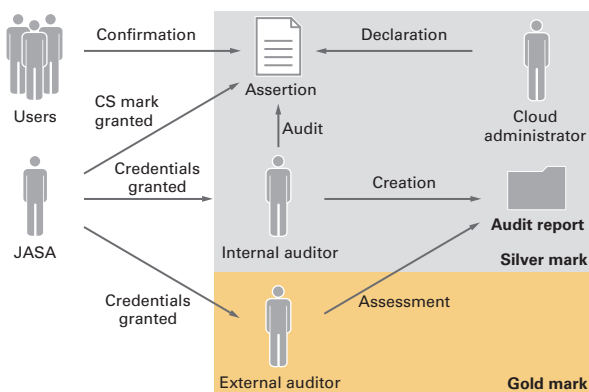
Users

Confirmation

Assertion

Declaration

Cloud administrator

CS mark granted

Audit

JASA

Credentials granted

Internal auditor

Creation

Audit report

Silver mark

Credentials granted

External auditor

Assessment

Gold mark